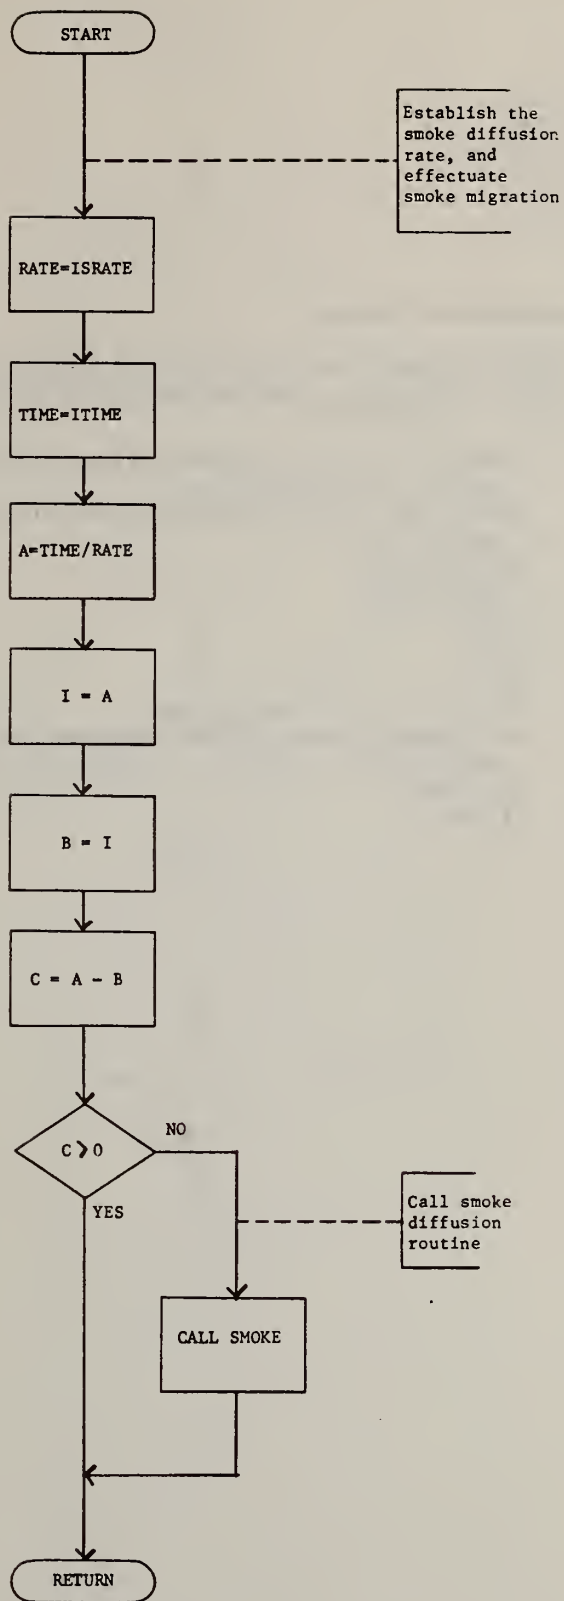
START

Establish the smoke diffusion rate, and effectuate smoke migration

RATE=ISRATE

TIME=ITIME

A=TIME/RATE

I = A

B = I

C = A - B

C > 0

NO

YES

Call smoke diffusion routine

CALL SMOKE

RETURN